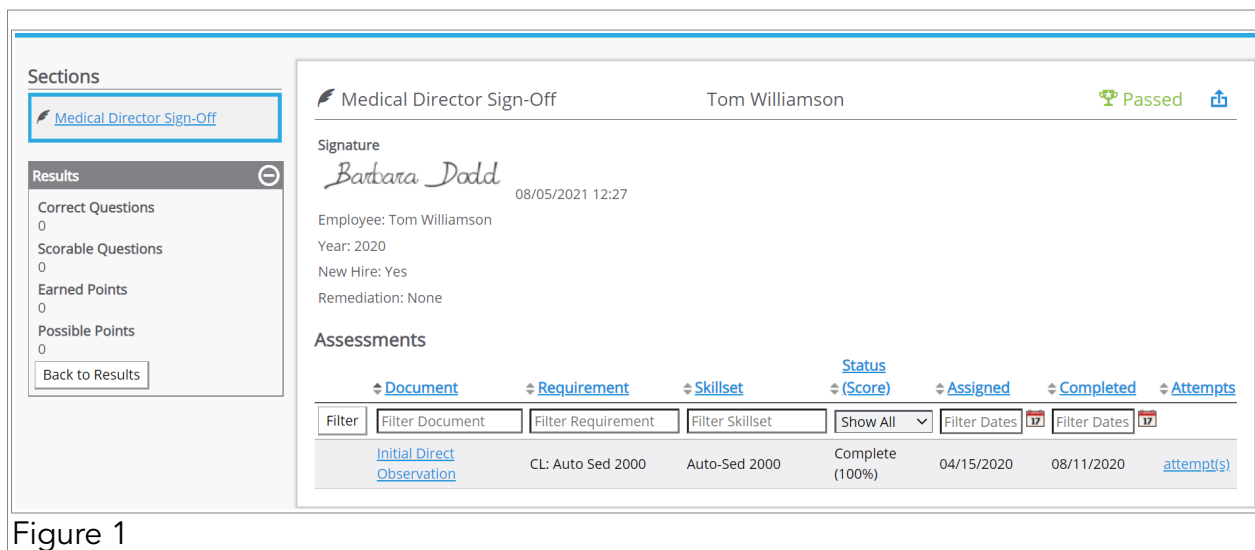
Sections

Medical Director Sign-Off

Results

Correct Questions
0
Scorable Questions
0
Earned Points
0
Possible Points
0

Back to Results

Medical Director Sign-Off Tom Williamson Passed

Signature
Barbara Dodd 08/05/2021 12:27

Employee: Tom Williamson
Year: 2020
New Hire: Yes
Remediation: None

Assessments

| | Document | Requirement | Skillset | Status (Score) | Assigned | Completed | Attempts |
|---|---|---|---|---|---|---|---|
| Filter | Filter Document | Filter Requirement | Filter Skillset | Show All | Filter Dates | Filter Dates | |
| | Initial Direct Observation | CL: Auto Sed 2000 | Auto-Sed 2000 | Complete (100%) | 04/15/2020 | 08/11/2020 | attempt(s) |

Figure 1